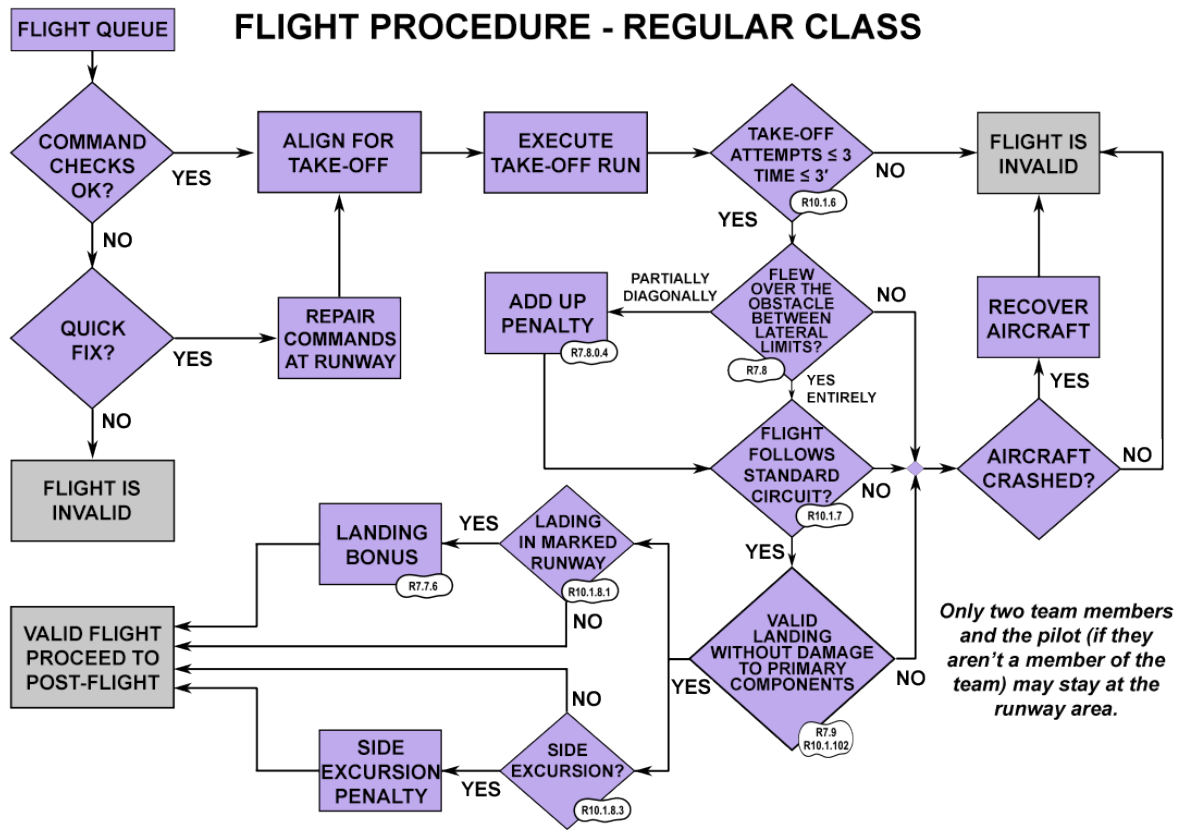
FLIGHT QUEUE

FLIGHT PROCEDURE - REGULAR CLASS

COMMAND CHECKS OK?

YES

NO

ALIGN FOR TAKE-OFF

EXECUTE TAKE-OFF RUN

TAKE-OFF ATTEMPTS $\leq 3$ TIME $\leq 3'$

R10.1.6

NO

FLIGHT IS INVALID

YES

QUICK FIX?

YES

REPAIR COMMANDS AT RUNWAY

NO

FLIGHT IS INVALID

PARTIALLY DIAGONALLY

ADD UP PENALTY

R7.8.0.4

FLEW OVER THE OBSTACLE BETWEEN LATERAL LIMITS?

R7.8

NO

YES ENTIRELY

RECOVER AIRCRAFT

YES

FLIGHT FOLLOWS STANDARD CIRCUIT?

R10.1.7

NO

AIRCRAFT CRASHED?

NO

LANDING BONUS

R7.7.6

YES

LADING IN MARKED RUNWAY

R10.1.8.1

NO

YES

VALID FLIGHT PROCEED TO POST-FLIGHT

VALID LANDING WITHOUT DAMAGE TO PRIMARY COMPONENTS

R7.9
R10.1.102

YES

NO

Only two team members and the pilot (if they aren't a member of the team) may stay at the runway area.

NO

SIDE EXCURSION PENALTY

YES

SIDE EXCURSION?

R10.1.8.3